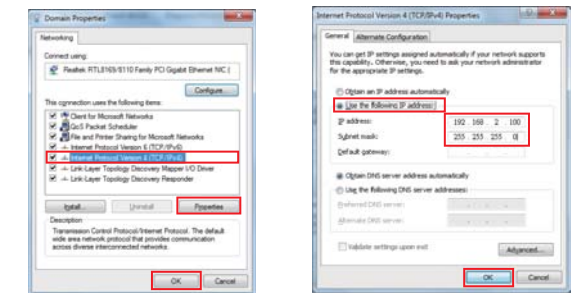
Domain Properties

Networking

Connect using:

Realtek RTL8169/8110 Family PCI Gigabit Ethernet NIC (

Configure...

This connection uses the following items:

Client for Microsoft Networks
QoS Packet Scheduler
File and Printer Sharing for Microsoft Networks
Internet Protocol Version 6 (TCP/IPv6)
Internet Protocol Version 4 (TCP/IPv4)
Link-Layer Topology Discovery Mapper I/O Driver
Link-Layer Topology Discovery Responder

Install... Uninstall Properties

Description
Transmission Control Protocol/Internet Protocol. The default wide area network protocol that provides communication across diverse interconnected networks.

OK Cancel

Internet Protocol Version 4 (TCP/IPv4) Properties

General Alternate Configuration

You can get IP settings assigned automatically if your network supports this capability. Otherwise, you need to ask your network administrator for the appropriate IP settings.

Obtain an IP address automatically
Use the following IP address:
IP address: 192 . 168 . 2 . 100
Subnet mask: 255 . 255 . 255 . 0
Default gateway:

Obtain DNS server address automatically
Use the following DNS server addresses:
Preferred DNS server:
Alternate DNS server:

Validate settings upon exit Advanced...

OK Cancel